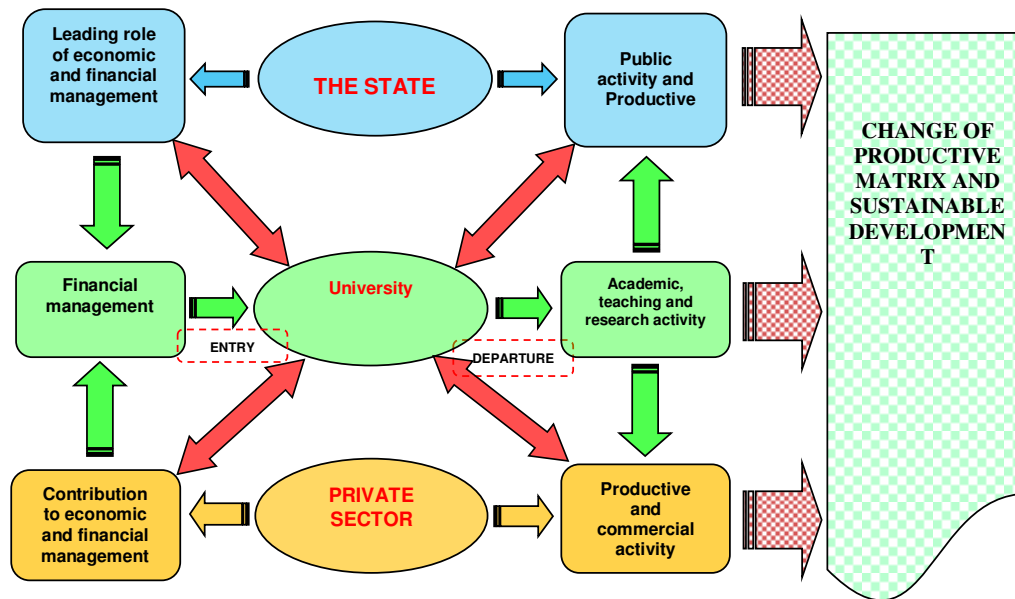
Leading role of economic and financial management

THE STATE

Public activity and Productive

CHANGE OF PRODUCTIVE MATRIX AND SUSTAINABLE DEVELOPMEN T

Financial management

ENTRY

University

Academic, teaching and research activity

DEPARTURE

Contribution to economic and financial management

PRIVATE SECTOR

Productive and commercial activity